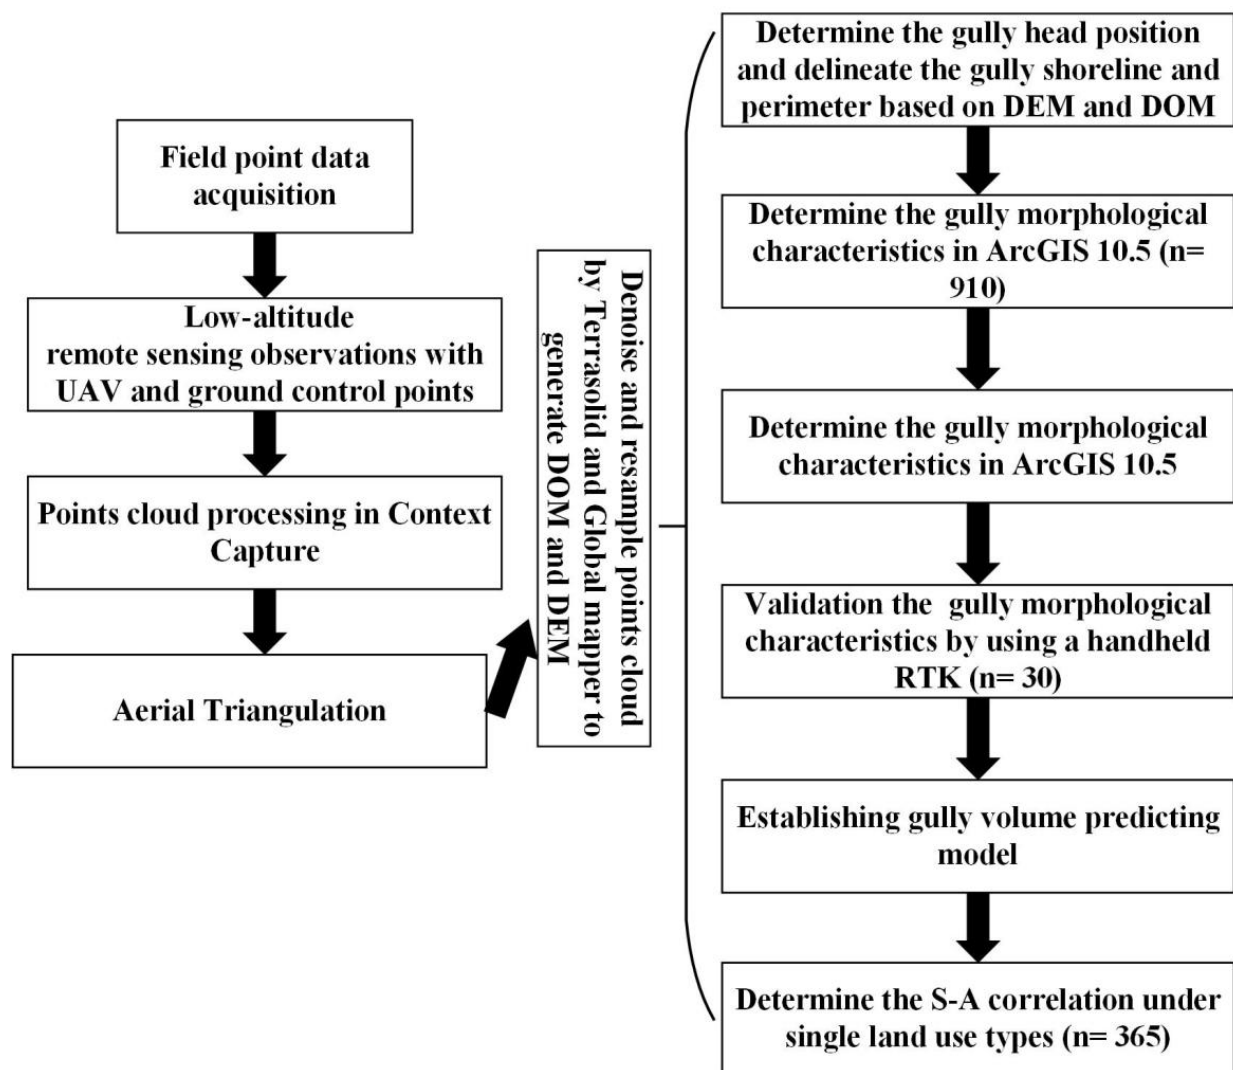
Field point data acquisition

Low-altitude remote sensing observations with UAV and ground control points

Points cloud processing in Context Capture

Aerial Triangulation

Denoise and resample points cloud by Terrasolid and Global mapper to generate DOM and DEM

Determine the gully head position and delineate the gully shoreline and perimeter based on DEM and DOM

Determine the gully morphological characteristics in ArcGIS 10.5 (n= 910)

Determine the gully morphological characteristics in ArcGIS 10.5

Validation the gully morphological characteristics by using a handheld RTK (n= 30)

Establishing gully volume predicting model

Determine the S-A correlation under single land use types (n= 365)